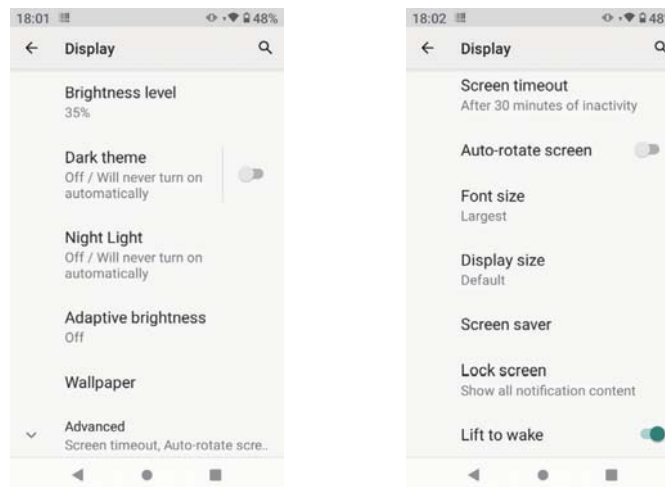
18:01 48%

Display

Brightness level
35%

Dark theme
Off / Will never turn on automatically

Night Light
Off / Will never turn on automatically

Adaptive brightness
Off

Wallpaper

Advanced
Screen timeout, Auto-rotate scre..

18:02 48

Display

Screen timeout
After 30 minutes of inactivity

Auto-rotate screen

Font size
Largest

Display size
Default

Screen saver

Lock screen
Show all notification content

Lift to wake